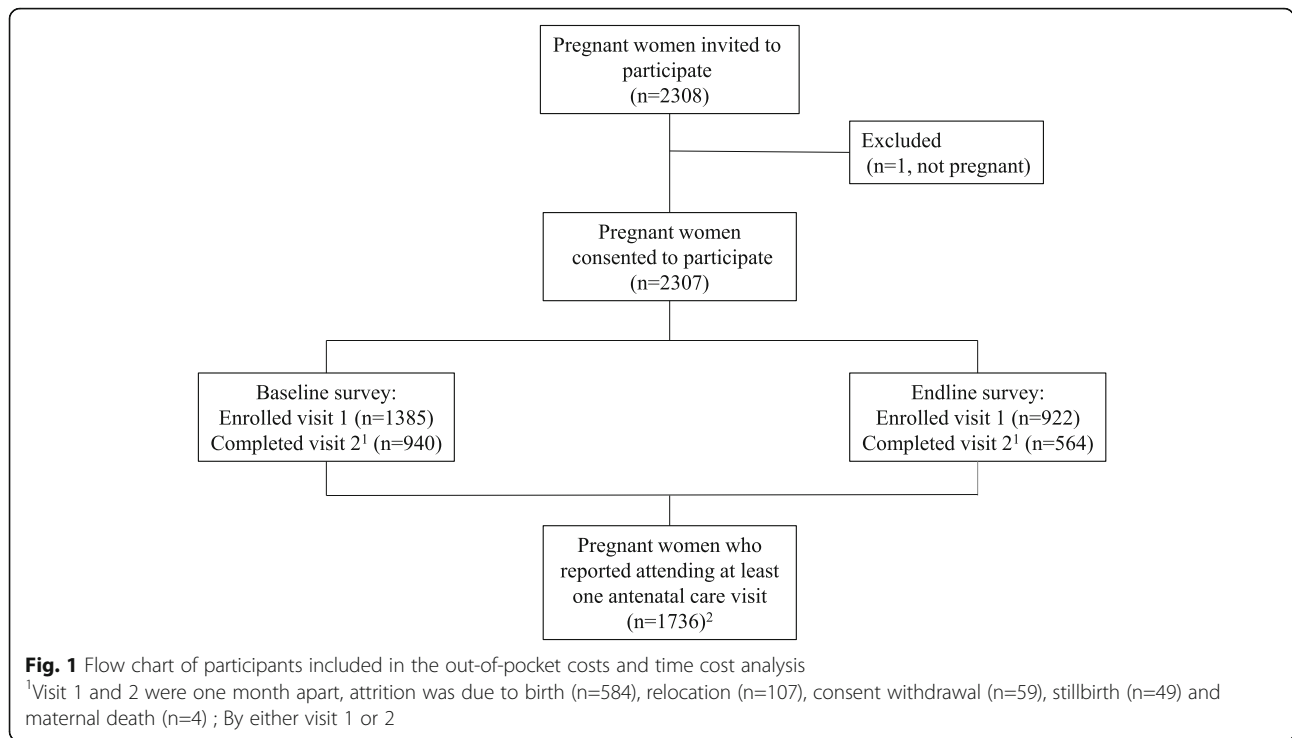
Pregnant women invited to participate (n=2308)

Excluded (n=1, not pregnant)

Pregnant women consented to participate (n=2307)

Baseline survey:
Enrolled visit 1 (n=1385)
Completed visit $2^1$ (n=940)

Endline survey:
Enrolled visit 1 (n=922)
Completed visit $2^1$ (n=564)

Pregnant women who reported attending at least one antenatal care visit (n=1736)$^2$

**Fig. 1** Flow chart of participants included in the out-of-pocket costs and time cost analysis
$^1$Visit 1 and 2 were one month apart, attrition was due to birth (n=584), relocation (n=107), consent withdrawal (n=59), stillbirth (n=49) and maternal death (n=4) ; By either visit 1 or 2